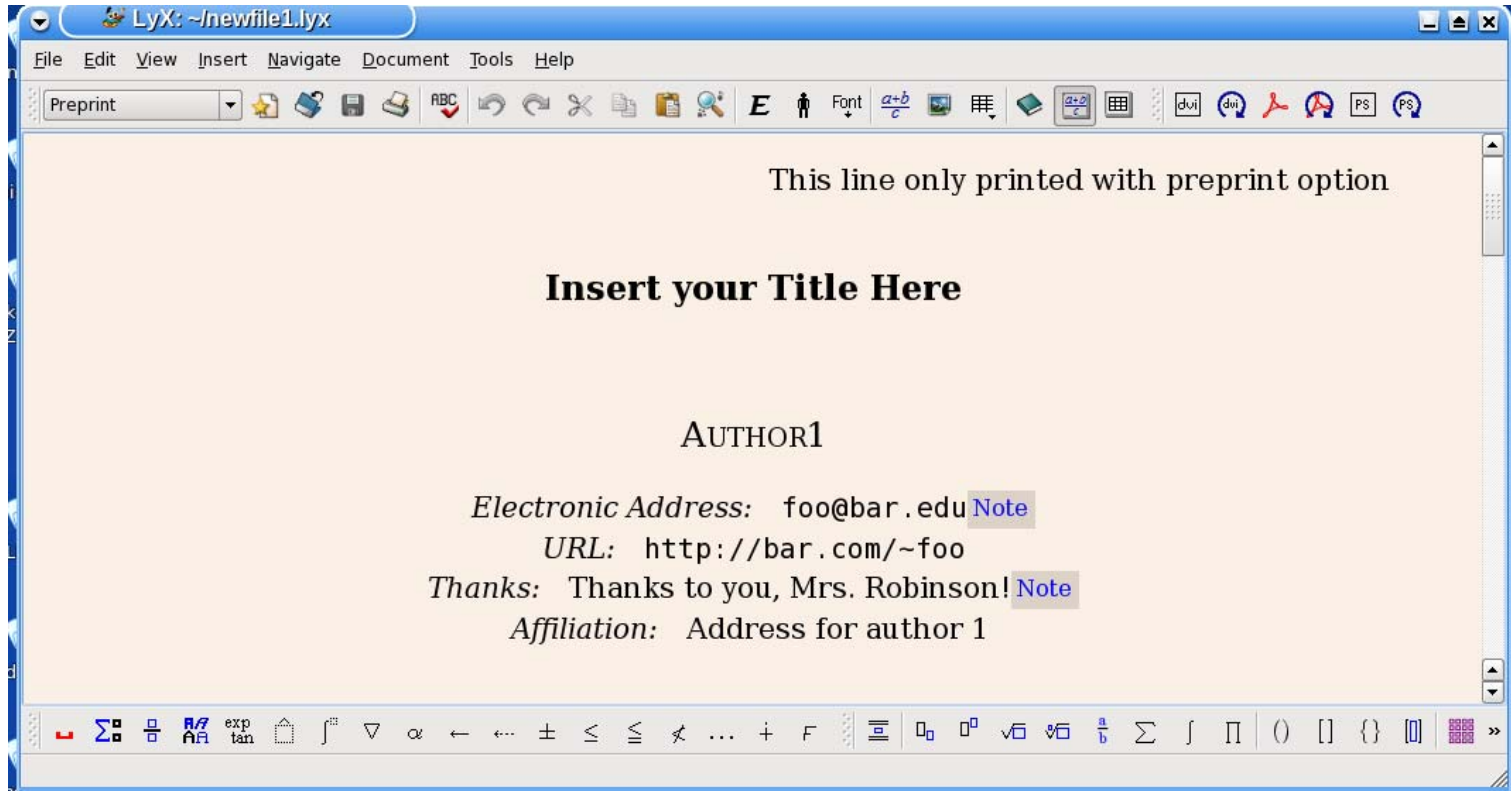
LyX: ~/newfile1.lyx

File Edit View Insert Navigate Document Tools Help

Preprint

Font $\frac{a+b}{c}$ dvi PS

This line only printed with preprint option

**Insert your Title Here**

AUTHOR1

*Electronic Address:* foo@bar.edu Note
*URL:* http://bar.com/~foo
*Thanks:* Thanks to you, Mrs. Robinson! Note
*Affiliation:* Address for author 1

exp tan $\nabla$ $\alpha$ $\leftarrow$ $\pm$ $\leq$ $\leqq$ $\not<$ ... $\sum$ $\int$ $\prod$ () [] {} »